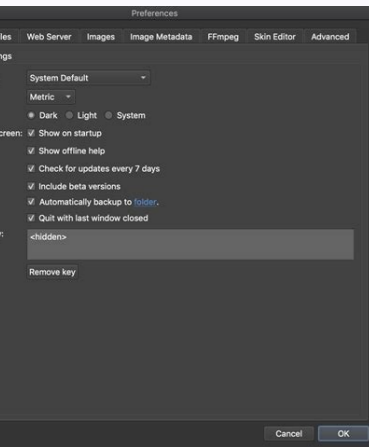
Preferences

les | Web Server | Images | Image Metadata | FFmpeg | Skin Editor | Advanced

ngs

System Default

Metric

Dark Light System

reen: Show on startup

Show offline help

Check for updates every 7 days

Include beta versions

Automatically backup to folder.

Quit with last window closed

:

<hidden>

Remove key

Cancel OK